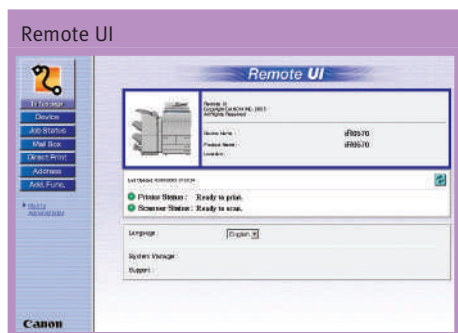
Remote UI

Remote UI

To Top Page
Device
Job Status
Mail Box
Direct Print
Address
Add. Func.

Modify Administrator

Remote UI
Copyright CANON INC. 2003
All Rights Reserved

Device Name : iR8570
Product Name : iR8570
Location :

Last Updated: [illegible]

Printer Status : Ready to print.
Scanner Status : Ready to scan.

Language : English

System Manager :
Support :

Canon